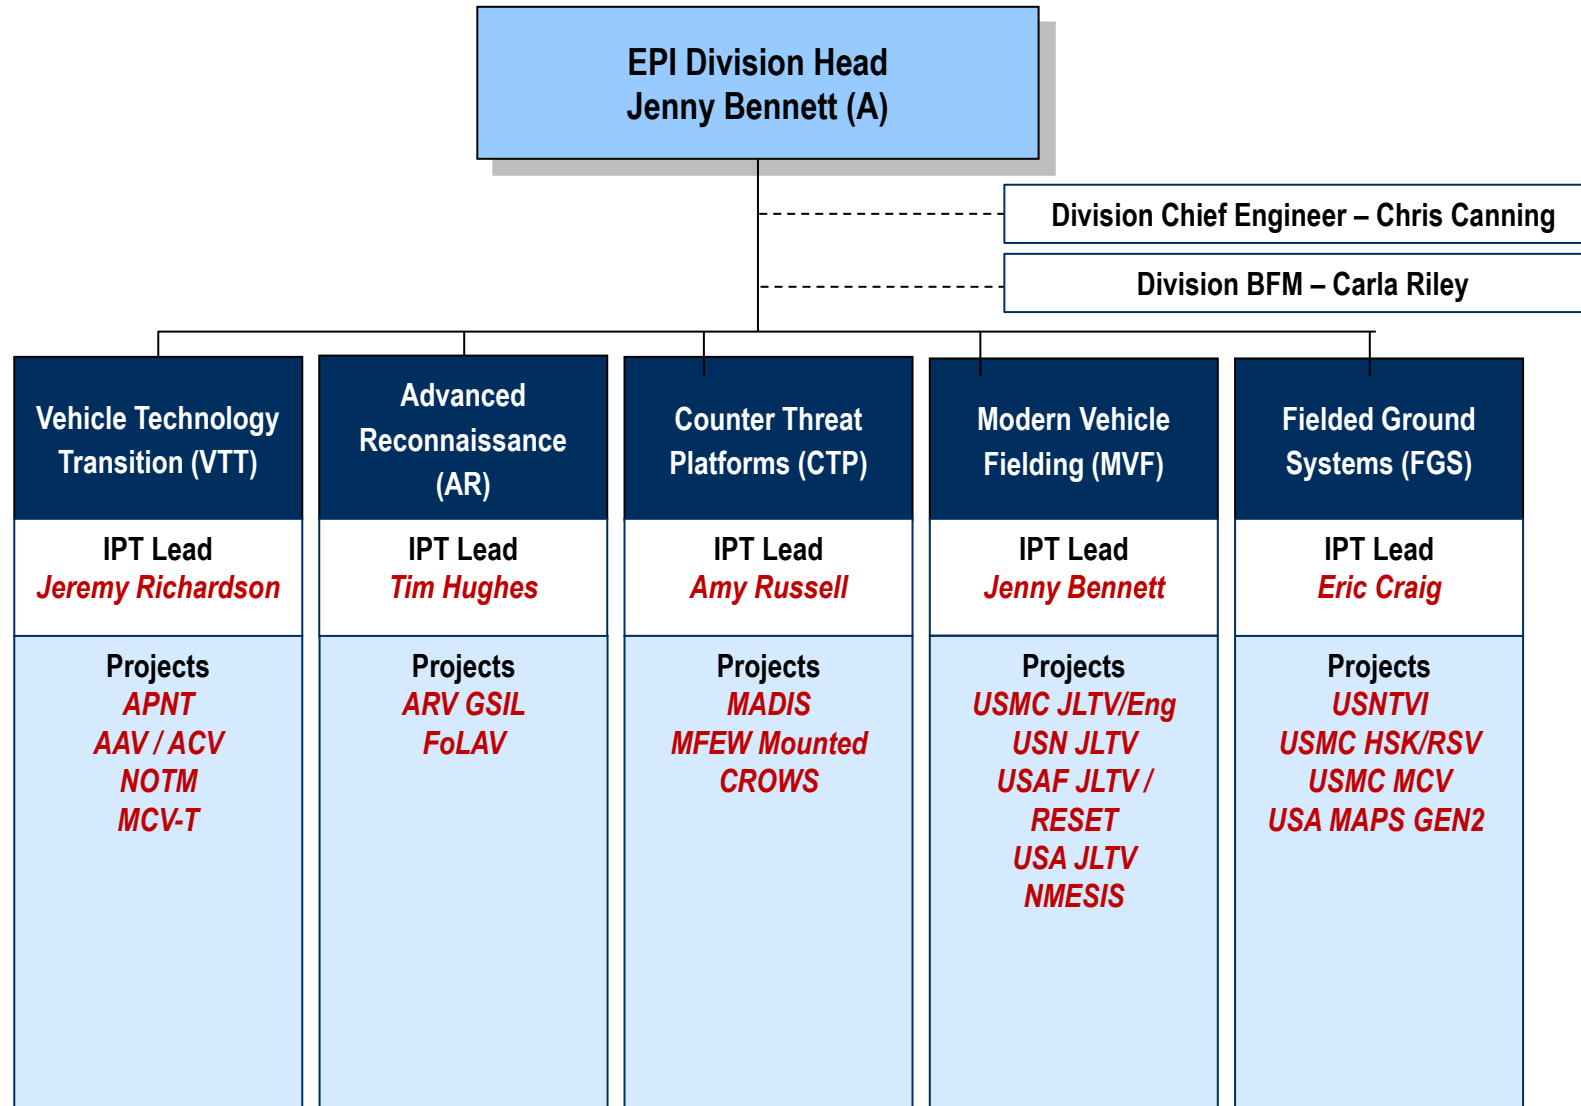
EPI Division Head
Jenny Bennett (A)

Division Chief Engineer – Chris Canning

Division BFM – Carla Riley

Vehicle Technology Transition (VTT)

IPT Lead
Jeremy Richardson

Projects
APNT
AAV / ACV
NOTM
MCV-T

Advanced Reconnaissance (AR)

IPT Lead
Tim Hughes

Projects
ARV GSIL
FoLAV

Counter Threat Platforms (CTP)

IPT Lead
Amy Russell

Projects
MADIS
MFEW Mounted
CROWS

Modern Vehicle Fielding (MVF)

IPT Lead
Jenny Bennett

Projects
USMC JLTV/Eng
USN JLTV
USAF JLTV / RESET
USA JLTV
NMESIS

Fielded Ground Systems (FGS)

IPT Lead
Eric Craig

Projects
USNTVI
USMC HSK/RSV
USMC MCV
USA MAPS GEN2